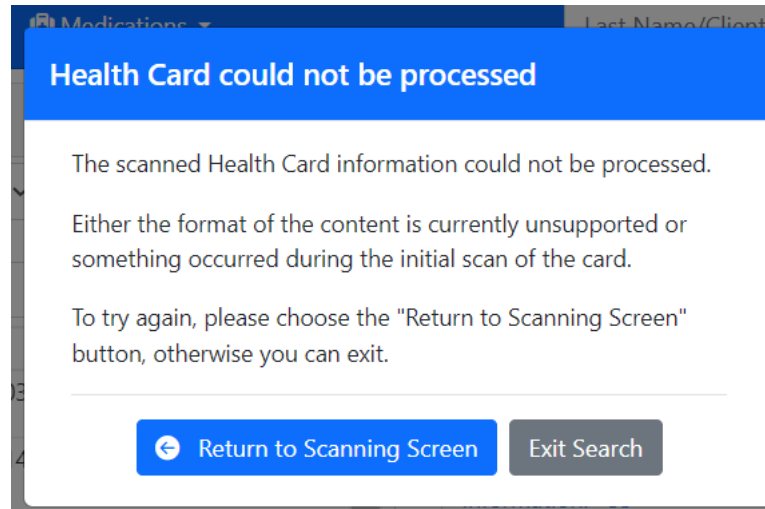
Medications

Last Name/Client

Health Card could not be processed

The scanned Health Card information could not be processed.

Either the format of the content is currently unsupported or something occurred during the initial scan of the card.

To try again, please choose the "Return to Scanning Screen" button, otherwise you can exit.

Return to Scanning Screen

Exit Search